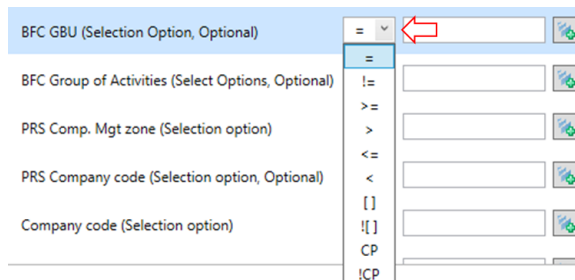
BFC GBU (Selection Option, Optional)
=

BFC Group of Activities (Select Options, Optional)

PRS Comp. Mgt zone (Selection option)

PRS Company code (Selection option, Optional)

Company code (Selection option)

=
!=
>=
>
<=
<
[ ]
![ ]
CP
!CP